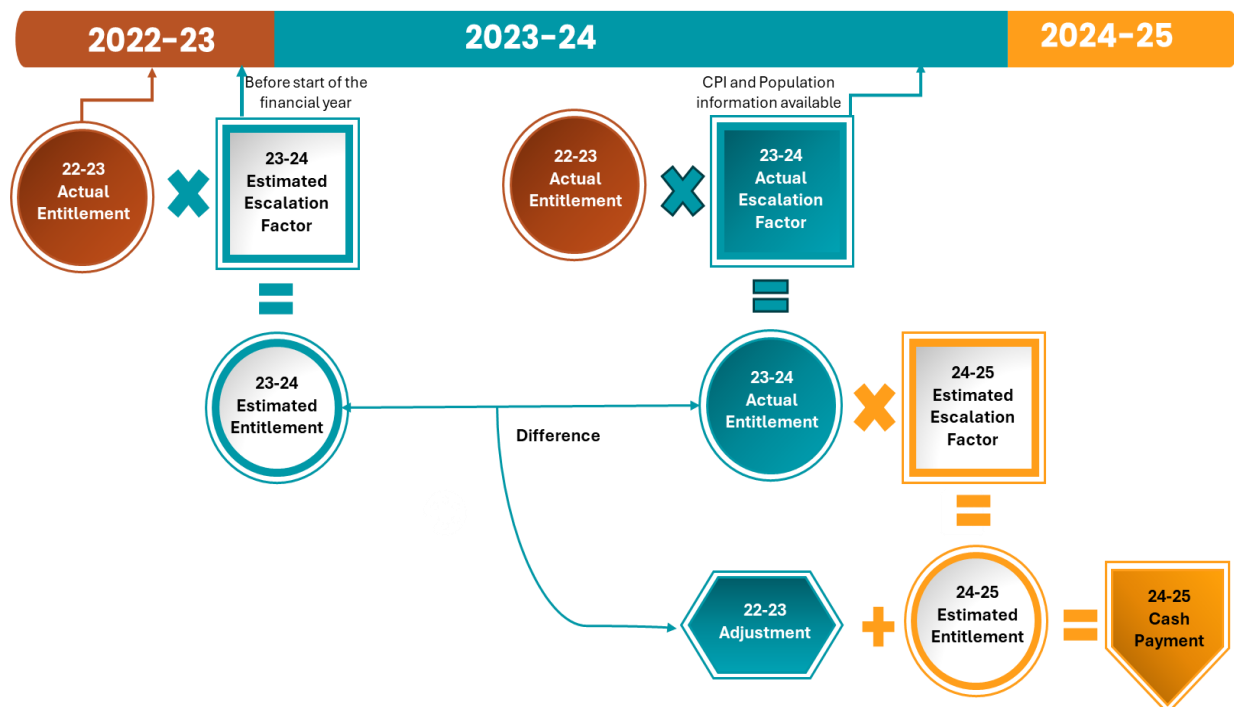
2022-23

2023-24

2024-25

Before start of the financial year

CPI and Population information available

22-23 Actual Entitlement

23-24 Estimated Escalation Factor

22-23 Actual Entitlement

23-24 Actual Escalation Factor

23-24 Estimated Entitlement

Difference

23-24 Actual Entitlement

24-25 Estimated Escalation Factor

22-23 Adjustment

24-25 Estimated Entitlement

24-25 Cash Payment